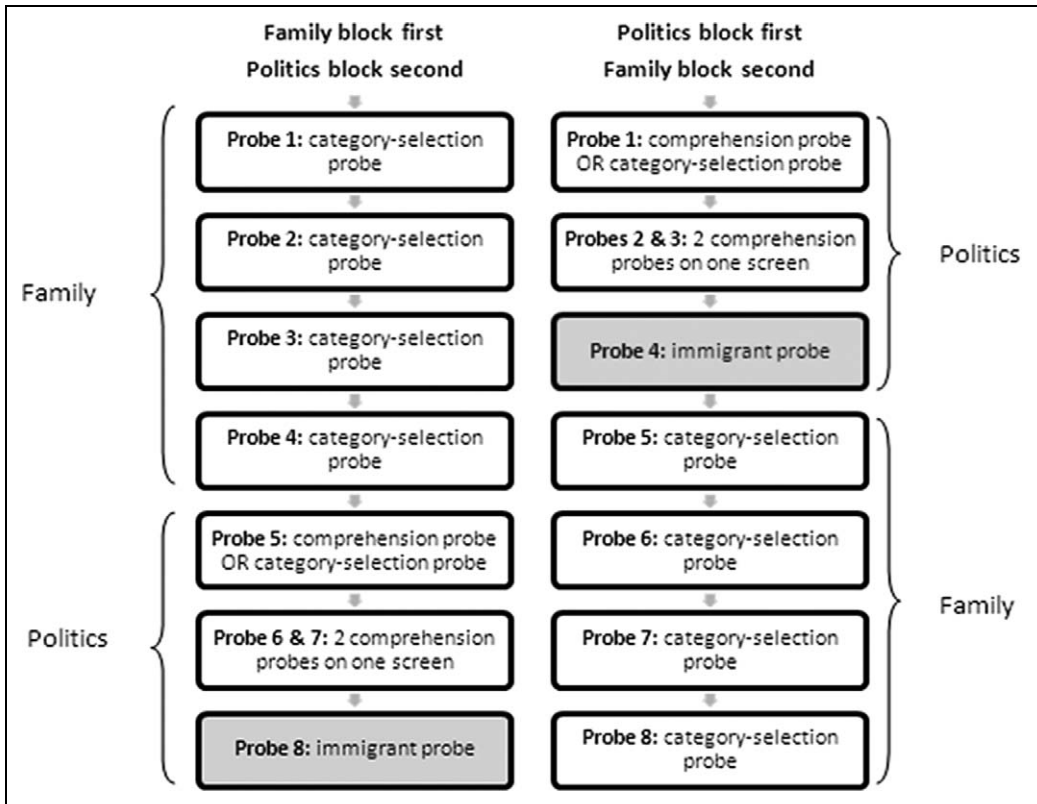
Family block first
Politics block second

Family

Probe 1: category-selection probe

Probe 2: category-selection probe

Probe 3: category-selection probe

Probe 4: category-selection probe

Politics

Probe 5: comprehension probe OR category-selection probe

Probe 6 & 7: 2 comprehension probes on one screen

Probe 8: immigrant probe

Politics block first
Family block second

Politics

Probe 1: comprehension probe OR category-selection probe

Probes 2 & 3: 2 comprehension probes on one screen

Probe 4: immigrant probe

Family

Probe 5: category-selection probe

Probe 6: category-selection probe

Probe 7: category-selection probe

Probe 8: category-selection probe